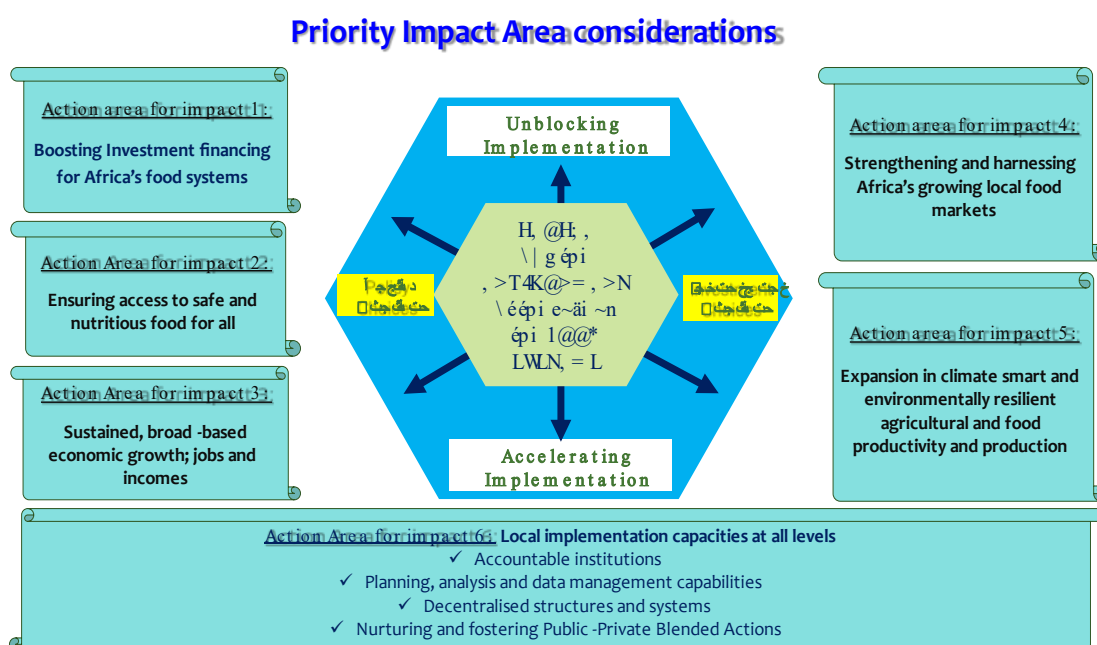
Priority Impact Area considerations

Action area for impact 1:
Boosting Investment financing for Africa's food systems

Action Area for impact 2:
Ensuring access to safe and nutritious food for all

Action Area for impact 3:
Sustained, broad -based economic growth; jobs and incomes

Unblocking Implementation

H, @H; , \| g épi , >T4K@>= , >N \ éépi e~äi ~n épi 1@@* LWLN, = L

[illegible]

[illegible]

Accelerating Implementation

Action area for impact 4:
Strengthening and harnessing Africa's growing local food markets

Action area for impact 5:
Expansion in climate smart and environmentally resilient agricultural and food productivity and production

Action Area for impact 6: Local implementation capacities at all levels
✓ Accountable institutions
✓ Planning, analysis and data management capabilities
✓ Decentralised structures and systems
✓ Nurturing and fostering Public -Private Blended Actions